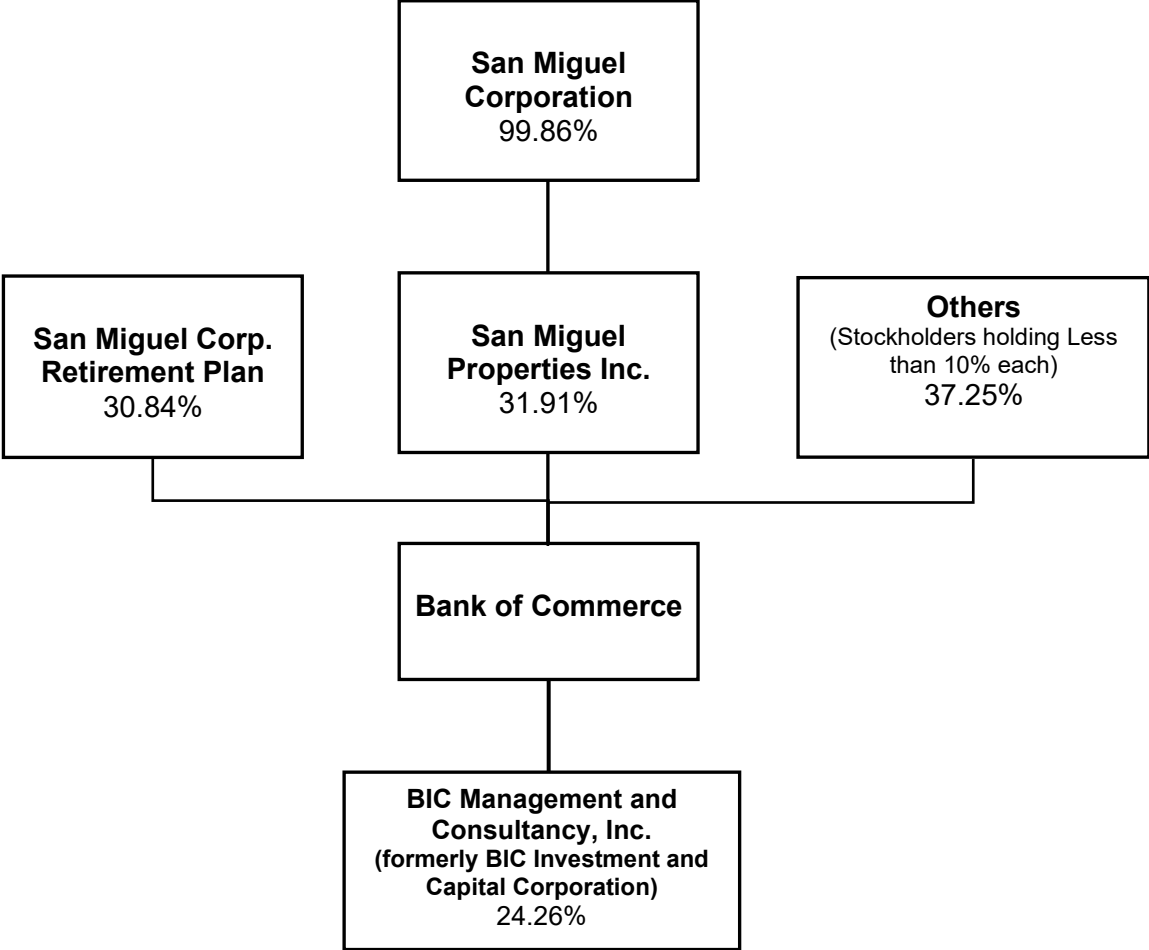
San Miguel Corporation
99.86%

San Miguel Corp. Retirement Plan
30.84%

San Miguel Properties Inc.
31.91%

Others
(Stockholders holding Less than 10% each)
37.25%

Bank of Commerce

BIC Management and Consultancy, Inc.
(formerly BIC Investment and Capital Corporation)
24.26%